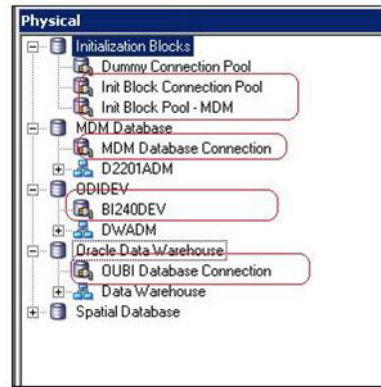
Physical
Initialization Blocks
Dummy Connection Pool
Init Block Connection Pool
Init Block Pool - MDM
MDM Database
MDM Database Connection
D2201ADM
ODIDEV
BI240DEV
DWADM
Oracle Data Warehouse
OUBI Database Connection
Data Warehouse
Spatial Database